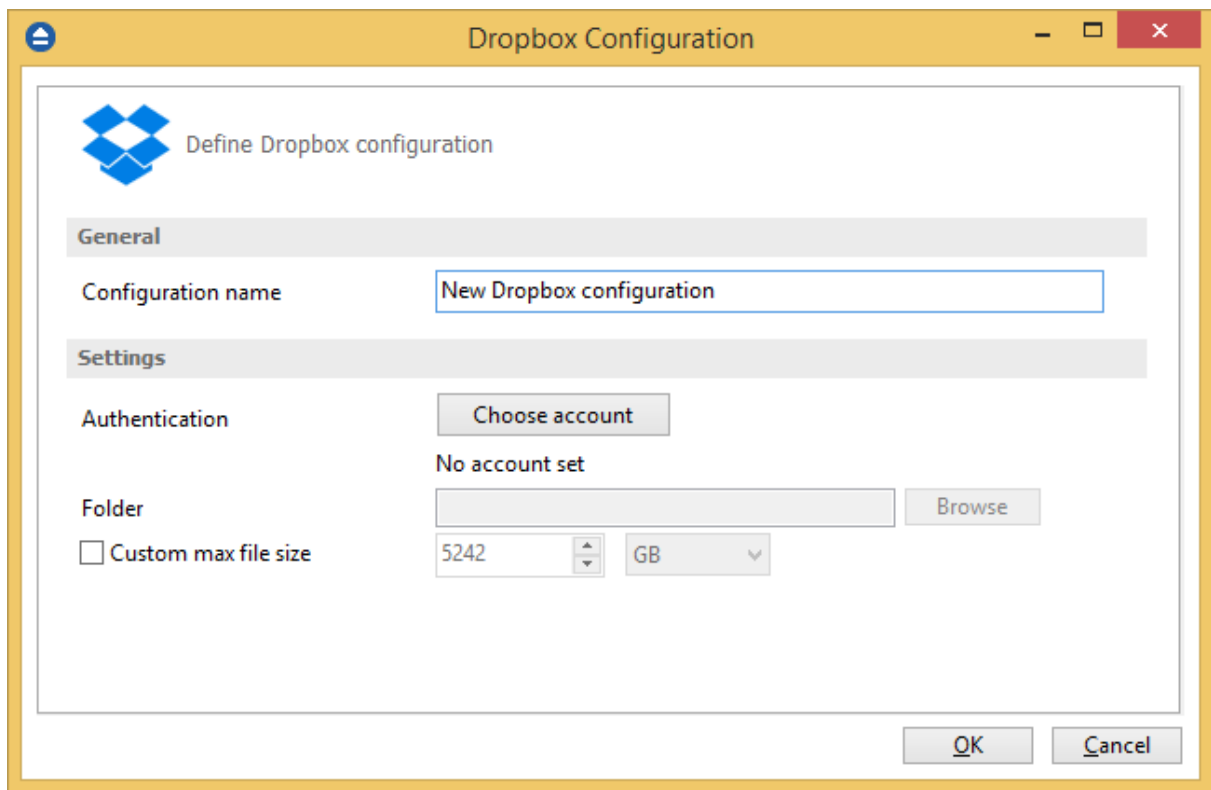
Dropbox Configuration

Define Dropbox configuration

General

Configuration name

New Dropbox configuration

Settings

Authentication

Choose account

No account set

Folder

Browse

Custom max file size

5242

GB

OK

Cancel